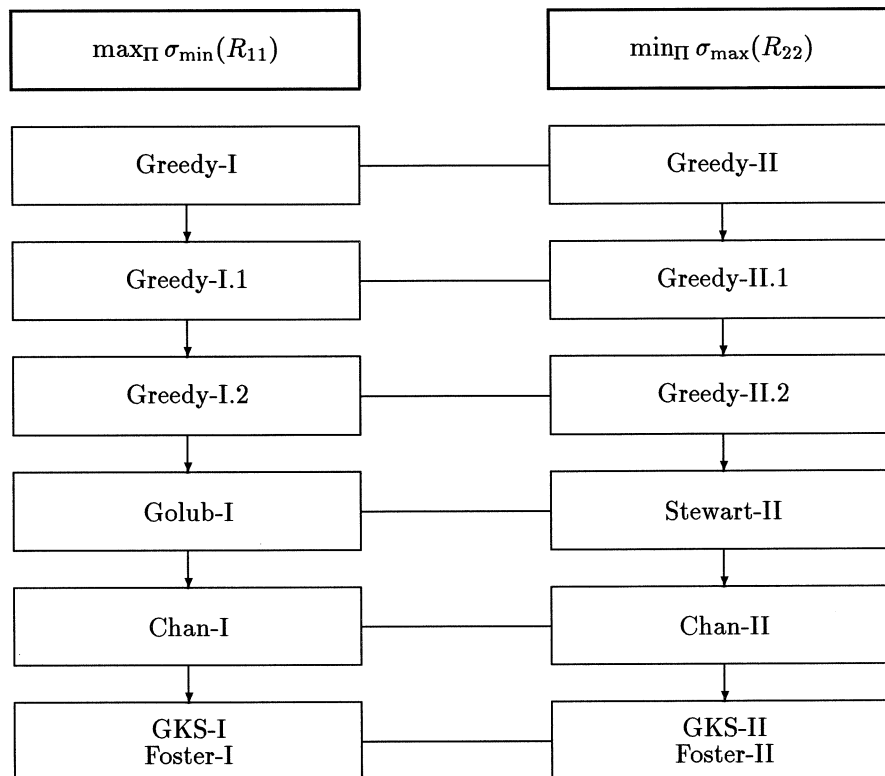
$\max_{\Pi} \sigma_{\min}(R_{11})$

$\min_{\Pi} \sigma_{\max}(R_{22})$

Greedy-I

Greedy-II

Greedy-I.1

Greedy-II.1

Greedy-I.2

Greedy-II.2

Golub-I

Stewart-II

Chan-I

Chan-II

GKS-I
Foster-I

GKS-II
Foster-II